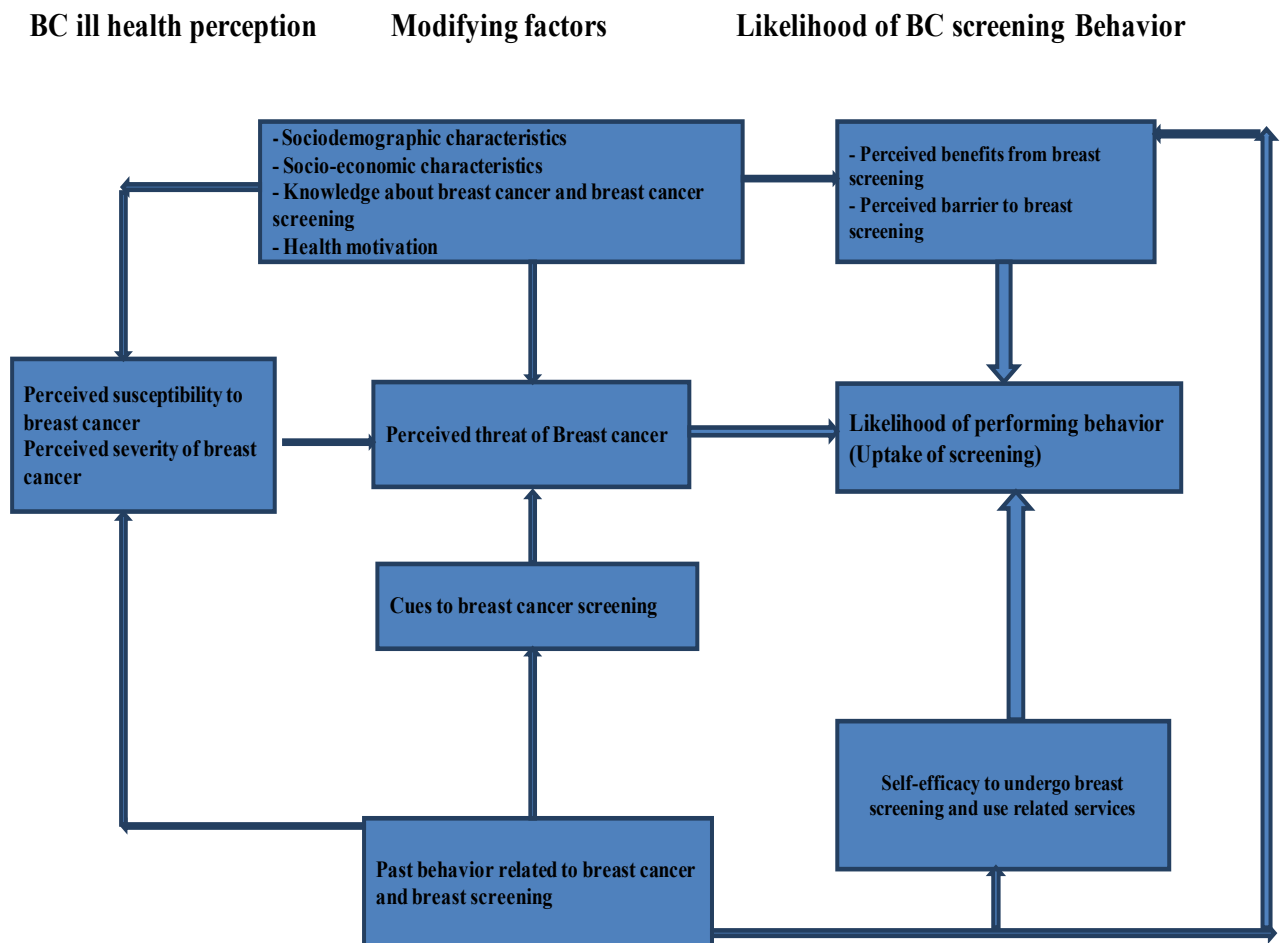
BC ill health perception

Modifying factors

Likelihood of BC screening Behavior

- Sociodemographic characteristics
- Socio-economic characteristics
- Knowledge about breast cancer and breast cancer screening
- Health motivation

- Perceived benefits from breast screening
- Perceived barrier to breast screening

Perceived susceptibility to breast cancer
Perceived severity of breast cancer

Perceived threat of Breast cancer

Likelihood of performing behavior (Uptake of screening)

Cues to breast cancer screening

Self-efficacy to undergo breast screening and use related services

Past behavior related to breast cancer and breast screening